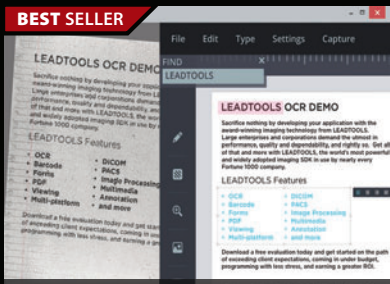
BEST SELLER

LEADTOOLS OCR DEMO
Sacrifice nothing by developing your application with the award-winning imaging technology from LEADTOOLS. Large enterprises and corporations demand the utmost in performance, quality and dependability, and with LEADTOOLS, that's what you get. Get all that and more with LEADTOOLS, the world's most powerful and widely adopted imaging SDK in use by nearly every Fortune 1000 company.

LEADTOOLS Features
• OCR
• Barcode
• Forms
• PDF
• Viewing
• Multi-platform
• DICOM
• PACS
• Image Processing
• Multimedia
• Annotation
• and more

Download a free evaluation today and get started on the path of exceeding client expectations, coming in under budget, programming with less stress, and earning a greater ROI.

File Edit Type Settings Capture
FIND
LEADTOOLS

LEADTOOLS OCR DEMO
Sacrifice nothing by developing your application with the award-winning imaging technology from LEADTOOLS. Large enterprises and corporations demand the utmost in performance, quality and dependability, and with LEADTOOLS, that's what you get. Get all that and more with LEADTOOLS, the world's most powerful and widely adopted imaging SDK in use by nearly every Fortune 1000 company.

LEADTOOLS Features
• OCR
• Barcode
• Forms
• PDF
• Viewing
• Multi-platform
• DICOM
• PACS
• Image Processing
• Multimedia
• Annotation
• and more

Download a free evaluation today and get started on the path of exceeding client expectations, coming in under budget, programming with less stress, and earning a greater ROI.